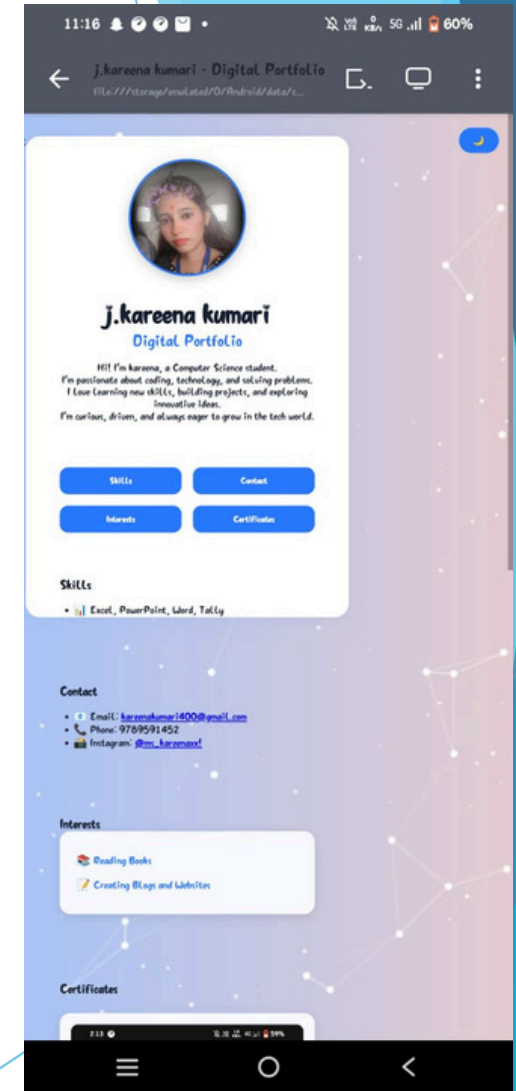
11:16 ▲ ✓ ✓ ✉ •

5G 60%

j.kareena kumari - Digital Portfolio
file:///storage/emulated/0/Android/data/c...

j.kareena kumari
Digital Portfolio

Hi! I'm kareena, a Computer Science student.
I'm passionate about coding, technology, and solving problems.
I love learning new skills, building projects, and exploring innovative ideas.
I'm curious, driven, and always eager to grow in the tech world.

Skills
Contact
Interests
Certificates

Skills

• Excel, PowerPoint, Word, Tally

Contact

• Email: kareenakumari400@gmail.com
• Phone: 9789591452
• Instagram: @ms_kareenaxx!

Interests

Reading Books
Creating Blogs and Websites

Certificates

2:13 59%